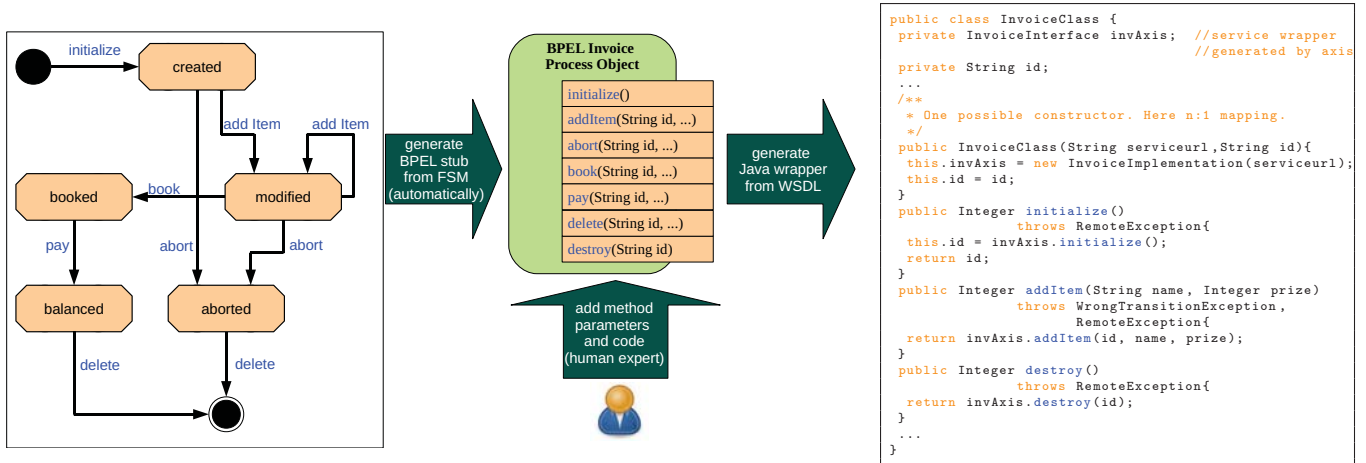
initialize

created

add Item

add Item

booked

book

modified

pay

abort

abort

balanced

aborted

delete

delete

generate BPEL stub from FSM (automatically)

BPEL Invoice Process Object

initialize()

addItem(String id, ...)

abort(String id, ...)

book(String id, ...)

pay(String id, ...)

delete(String id, ...)

destroy(String id)

add method parameters and code (human expert)

generate Java wrapper from WSDL

public class InvoiceClass {
 private InvoiceInterface invAxis;  //service wrapper
                                    //generated by axis
 private String id;
 ...
 /**
  * One possible constructor. Here n:1 mapping.
  */
 public InvoiceClass(String serviceurl,String id){
  this.invAxis = new InvoiceImplementation(serviceurl);
  this.id = id;
 }
 public Integer initialize()
                throws RemoteException{
  this.id = invAxis.initialize();
  return id;
 }
 public Integer addItem(String name, Integer prize)
                throws WrongTransitionException,
                       RemoteException{
  return invAxis.addItem(id, name, prize);
 }
 public Integer destroy()
                throws RemoteException{
  return invAxis.destroy(id);
 }
 ...
}